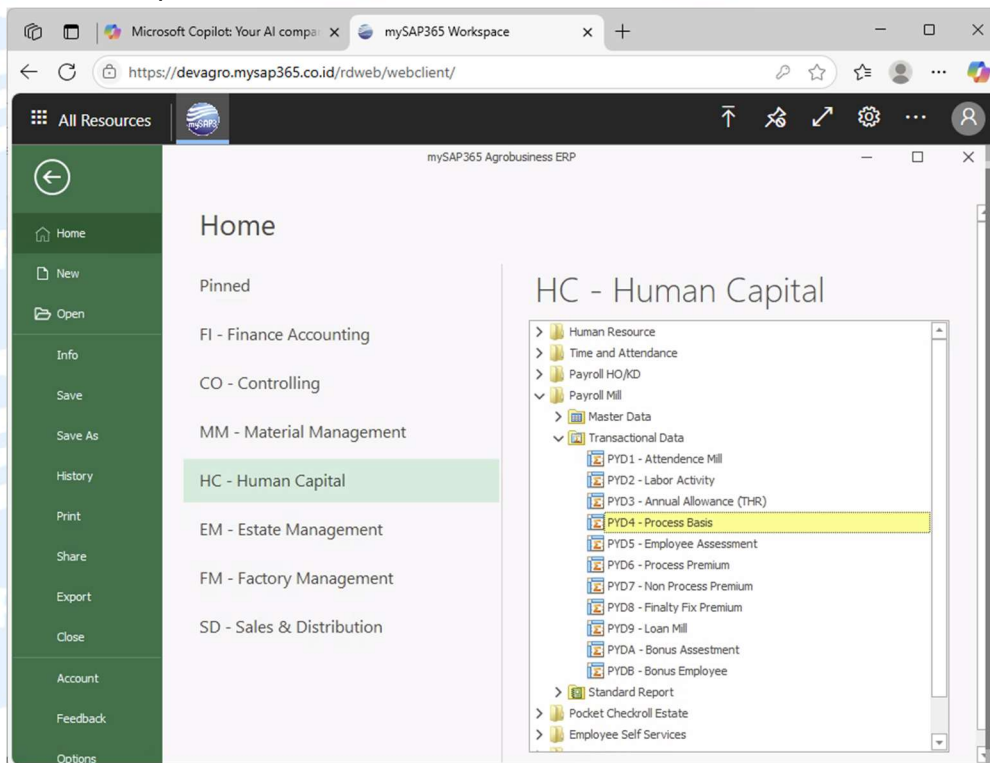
Microsoft Copilot: Your AI compa
mySAP365 Workspace
https://devagro.mysap365.co.id/rdweb/webclient/
All Resources
mySAP365 Agrobusiness ERP
Home
New
Open
Info
Save
Save As
History
Print
Share
Export
Close
Account
Feedback
Options

Home

Pinned
FI - Finance Accounting
CO - Controlling
MM - Material Management
HC - Human Capital
EM - Estate Management
FM - Factory Management
SD - Sales & Distribution

HC - Human Capital

Human Resource
Time and Attendance
Payroll HO/KD
Payroll Mill
Master Data
Transactional Data
PYD1 - Attendence Mill
PYD2 - Labor Activity
PYD3 - Annual Allowance (THR)
PYD4 - Process Basis
PYD5 - Employee Assessment
PYD6 - Process Premium
PYD7 - Non Process Premium
PYD8 - Finalty Fix Premium
PYD9 - Loan Mill
PYDA - Bonus Assestment
PYDB - Bonus Employee
Standard Report
Pocket Checkroll Estate
Employee Self Services